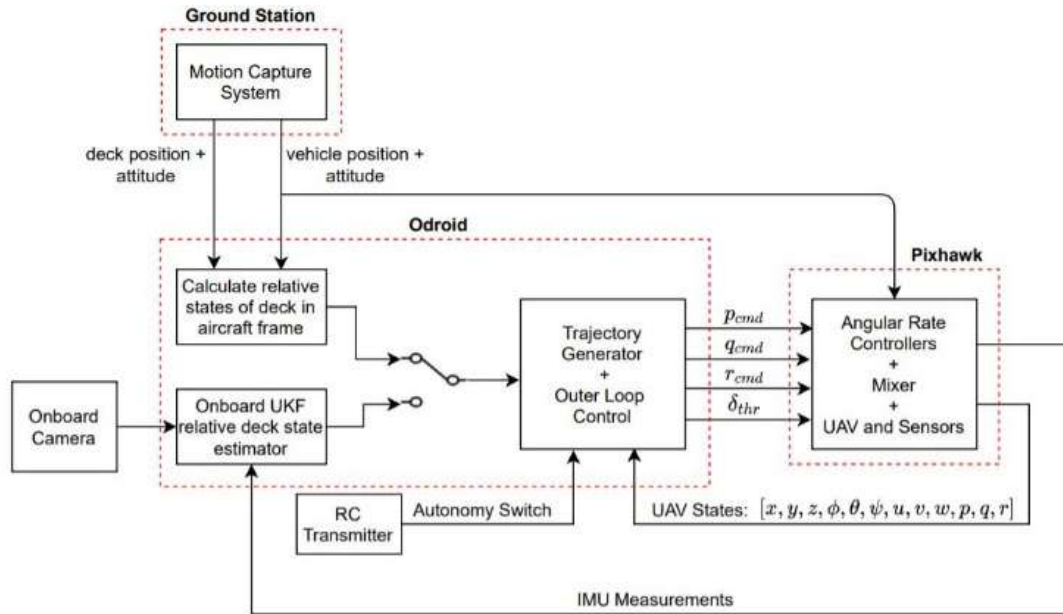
Ground Station

Motion Capture System

deck position + attitude

vehicle position + attitude

Odroid

Calculate relative states of deck in aircraft frame

Onboard Camera

Onboard UKF relative deck state estimator

Trajectory Generator + Outer Loop Control

$p_{cmd}$

$q_{cmd}$

$r_{cmd}$

$\delta_{thr}$

Pixhawk

Angular Rate Controllers + Mixer + UAV and Sensors

RC Transmitter

Autonomy Switch

UAV States: $[x, y, z, \phi, \theta, \psi, u, v, w, p, q, r]$

IMU Measurements